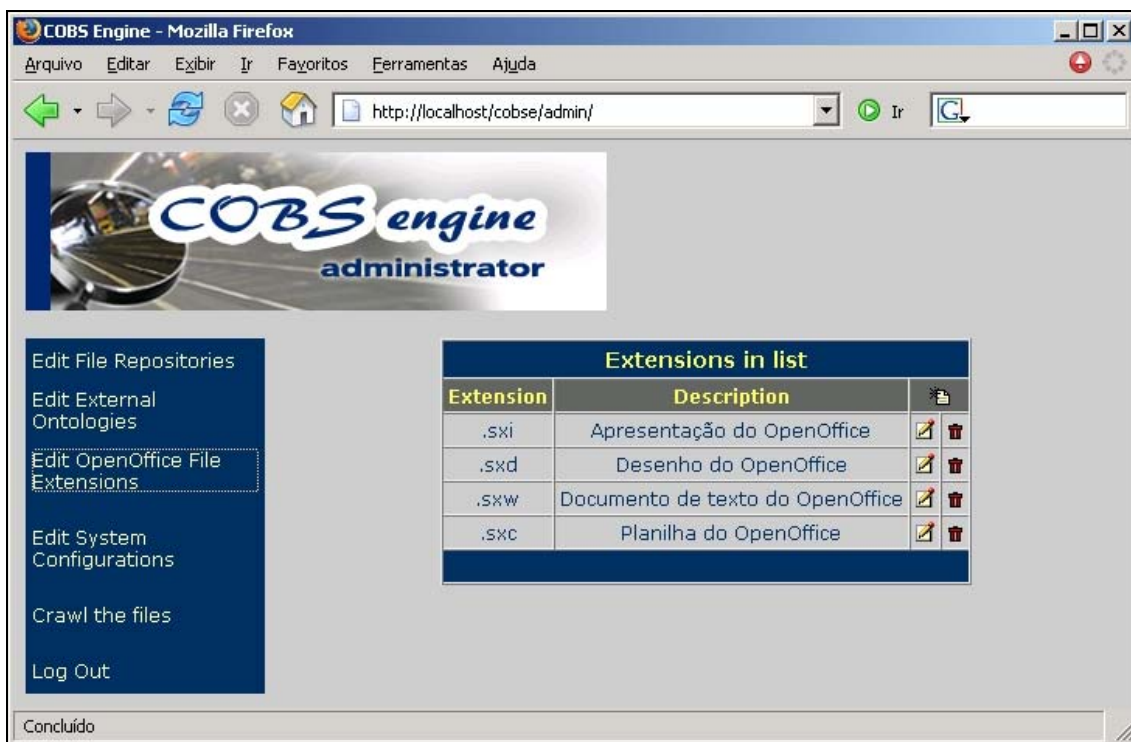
COBS Engine - Mozilla Firefox

Arquivo Editar Exibir Ir Favoritos Ferramentas Ajuda

http://localhost/cobse/admin/

Ir

COBS engine
administrator

Edit File Repositories

Edit External Ontologies

Edit OpenOffice File Extensions

Edit System Configurations

Crawl the files

Log Out

Extensions in list

| Extension | Description |
|---|---|
| .sxi | Apresentação do OpenOffice |
| .sxd | Desenho do OpenOffice |
| .sxw | Documento de texto do OpenOffice |
| .sxc | Planilha do OpenOffice |

Concluído